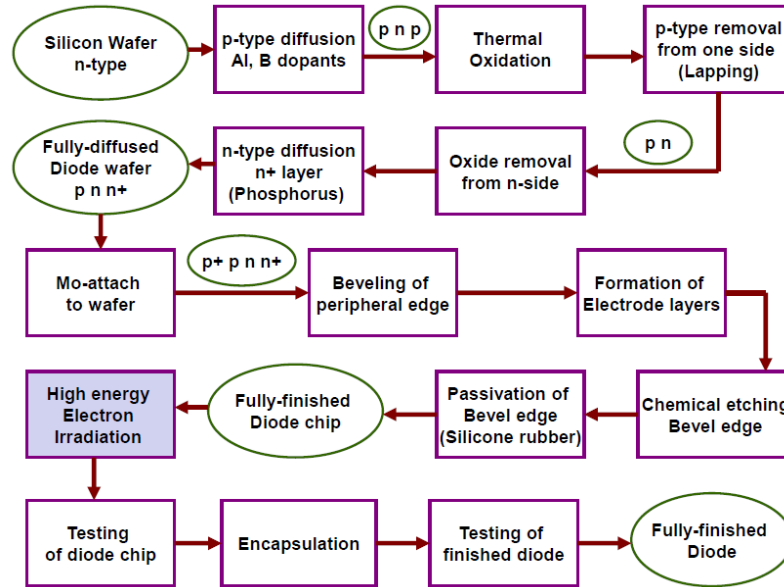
Silicon Wafer n-type

p-type diffusion Al, B dopants

p n p

Thermal Oxidation

p-type removal from one side (Lapping)

p n

Oxide removal from n-side

n-type diffusion n+ layer (Phosphorus)

Fully-diffused Diode wafer p n n+

Mo-attach to wafer

p+ p n n+

Beveling of peripheral edge

Formation of Electrode layers

Chemical etching Bevel edge

Passivation of Bevel edge (Silicone rubber)

Fully-finished Diode chip

High energy Electron Irradiation

Testing of diode chip

Encapsulation

Testing of finished diode

Fully-finished Diode